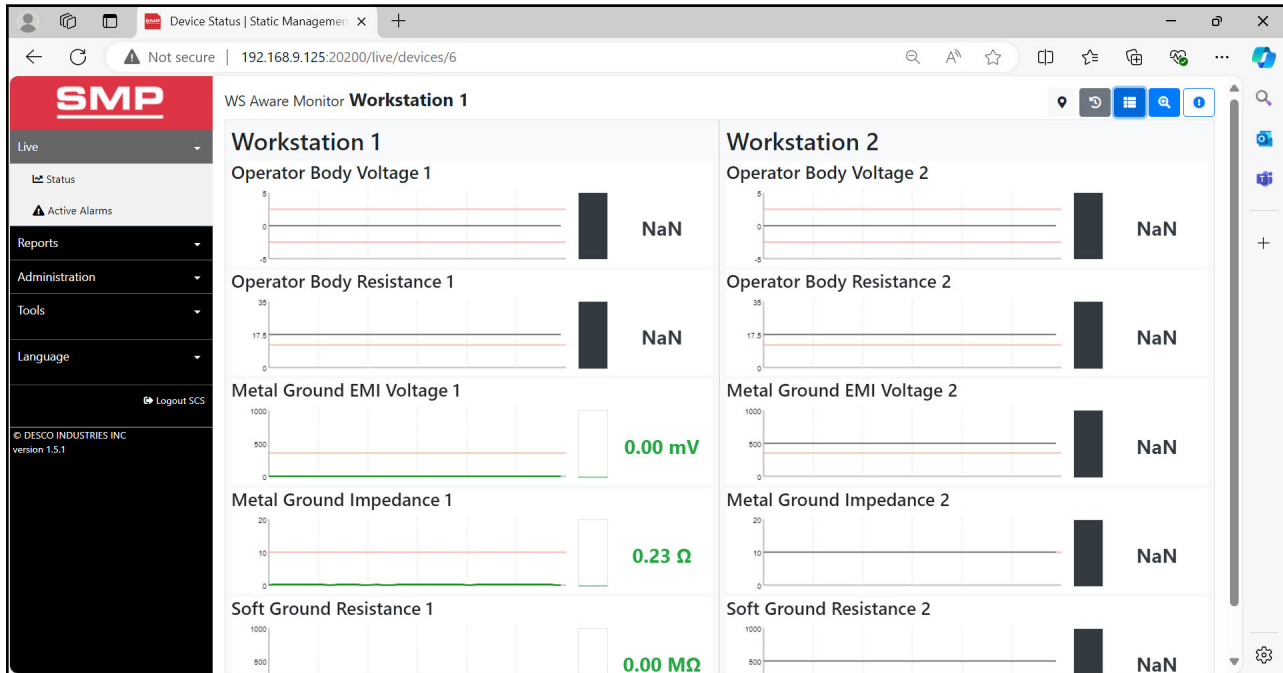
Device Status | Static Managemen ×

Not secure | 192.168.9.125:20200/live/devices/6

SMP

Live

Status

Active Alarms

Reports

Administration

Tools

Language

Logout SCS

© DESCO INDUSTRIES INC
version 1.5.1

WS Aware Monitor **Workstation 1**

Workstation 1

Operator Body Voltage 1

5
0
-5

NaN

Operator Body Resistance 1

35
17.5
0

NaN

Metal Ground EMI Voltage 1

1000
500
0

0.00 mV

Metal Ground Impedance 1

20
10
0

0.23 Ω

Soft Ground Resistance 1

1000
500

0.00 MΩ

Workstation 2

Operator Body Voltage 2

5
0
-5

NaN

Operator Body Resistance 2

35
17.5
0

NaN

Metal Ground EMI Voltage 2

1000
500
0

NaN

Metal Ground Impedance 2

20
10
0

NaN

Soft Ground Resistance 2

1000
500

NaN